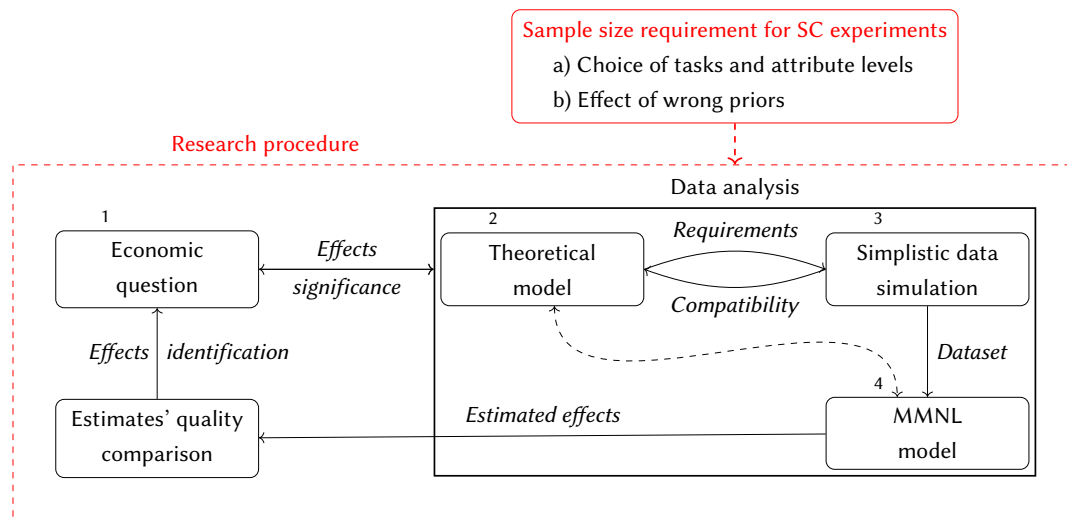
Sample size requirement for SC experiments
a) Choice of tasks and attribute levels
b) Effect of wrong priors

Research procedure

Data analysis

1
Economic question

Effects significance

2
Theoretical model

Requirements

Compatibility

3
Simplistic data simulation

Effects identification

Dataset

4

Estimated effects

Estimates' quality comparison

MMNL model